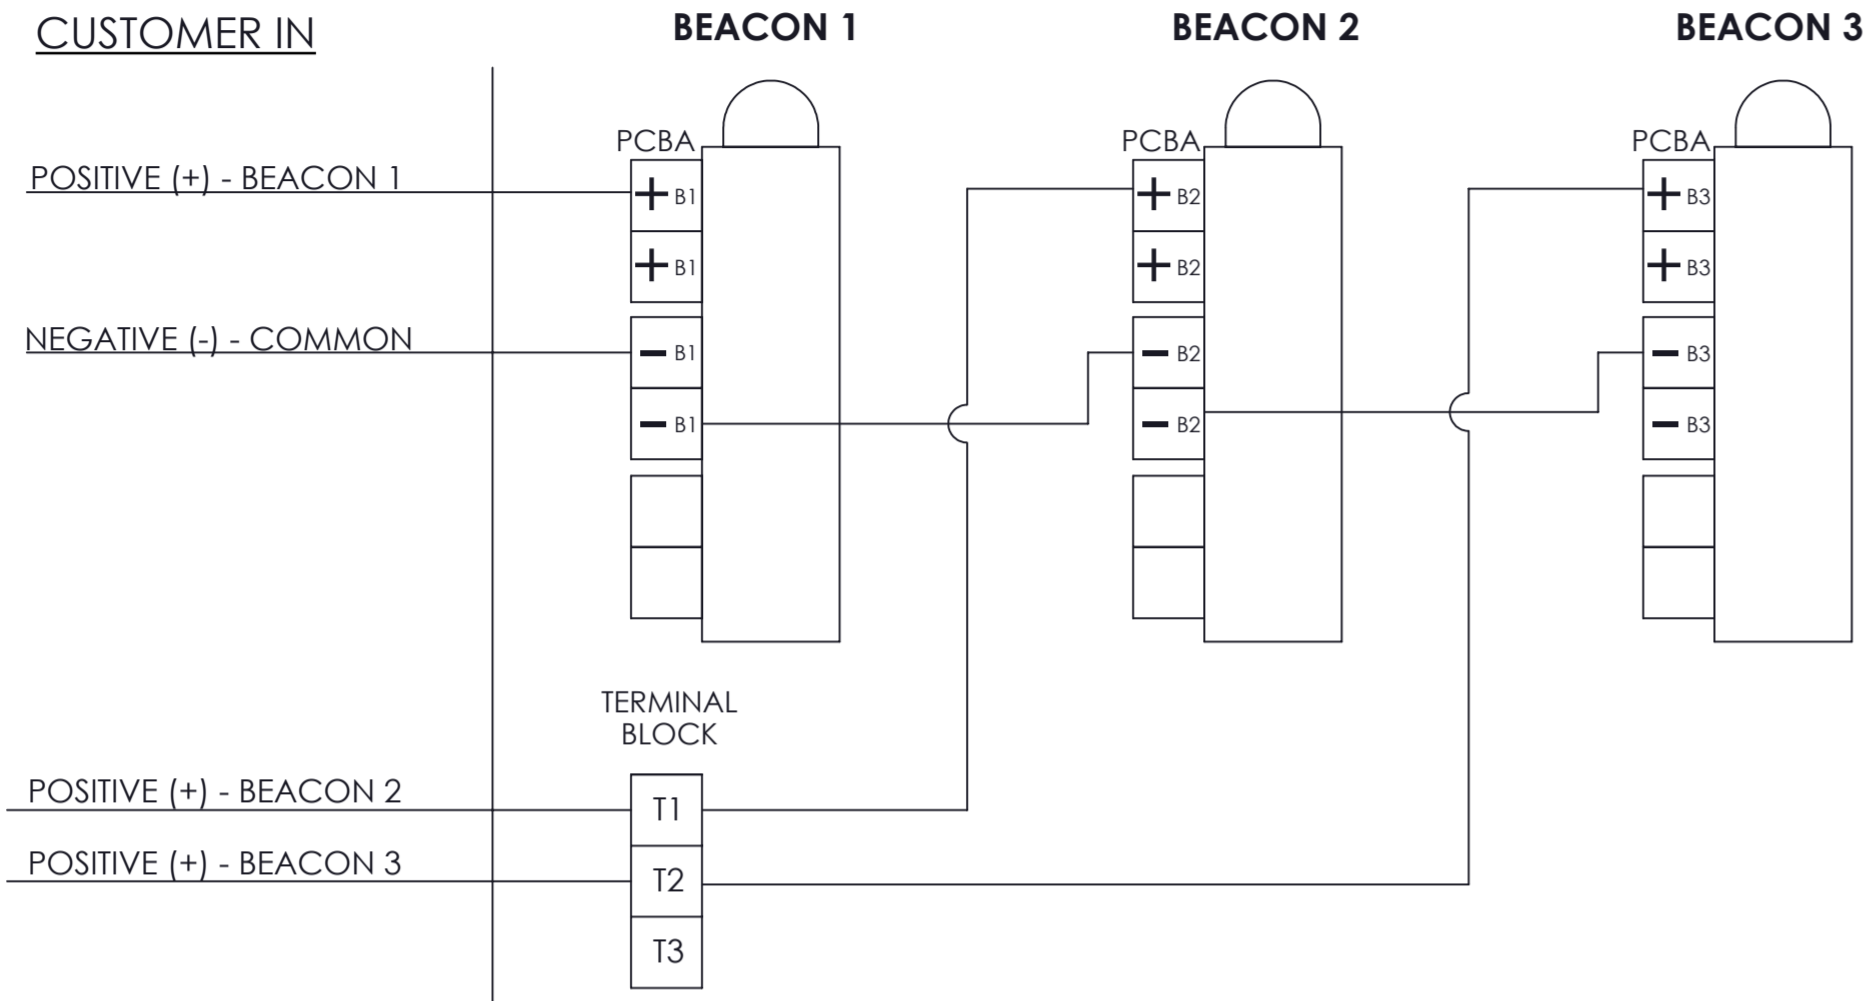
CUSTOMER IN

BEACON 1

BEACON 2

BEACON 3

PCBA

+ B1

+ B1

- B1

- B1

PCBA

+ B2

+ B2

- B2

- B2

PCBA

+ B3

+ B3

- B3

- B3

POSITIVE (+) - BEACON 1

NEGATIVE (-) - COMMON

TERMINAL BLOCK

POSITIVE (+) - BEACON 2

POSITIVE (+) - BEACON 3

T1

T2

T3